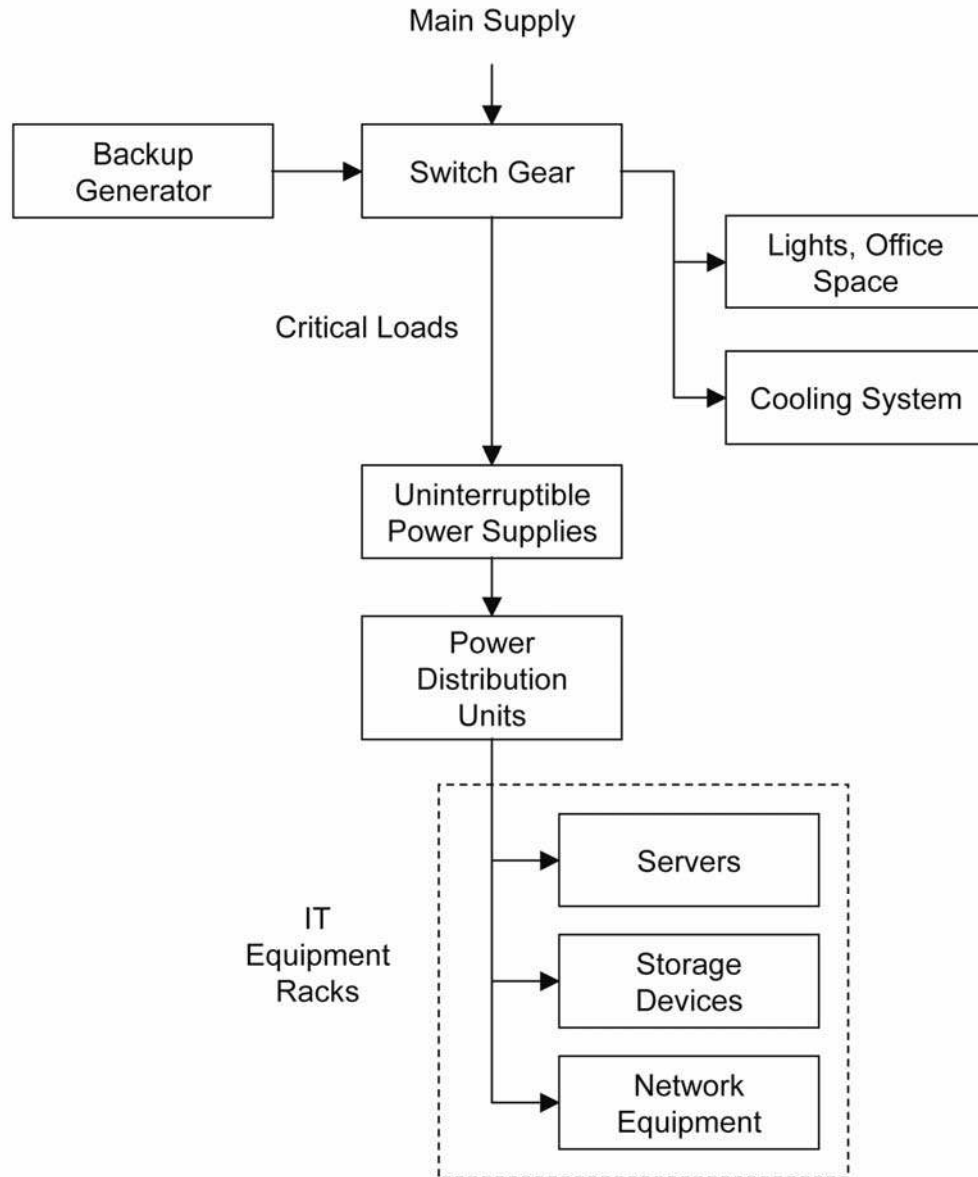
Main Supply

Backup Generator

Switch Gear

Lights, Office Space

Critical Loads

Cooling System

Uninterruptible Power Supplies

Power Distribution Units

Servers

IT Equipment Racks

Storage Devices

Network Equipment